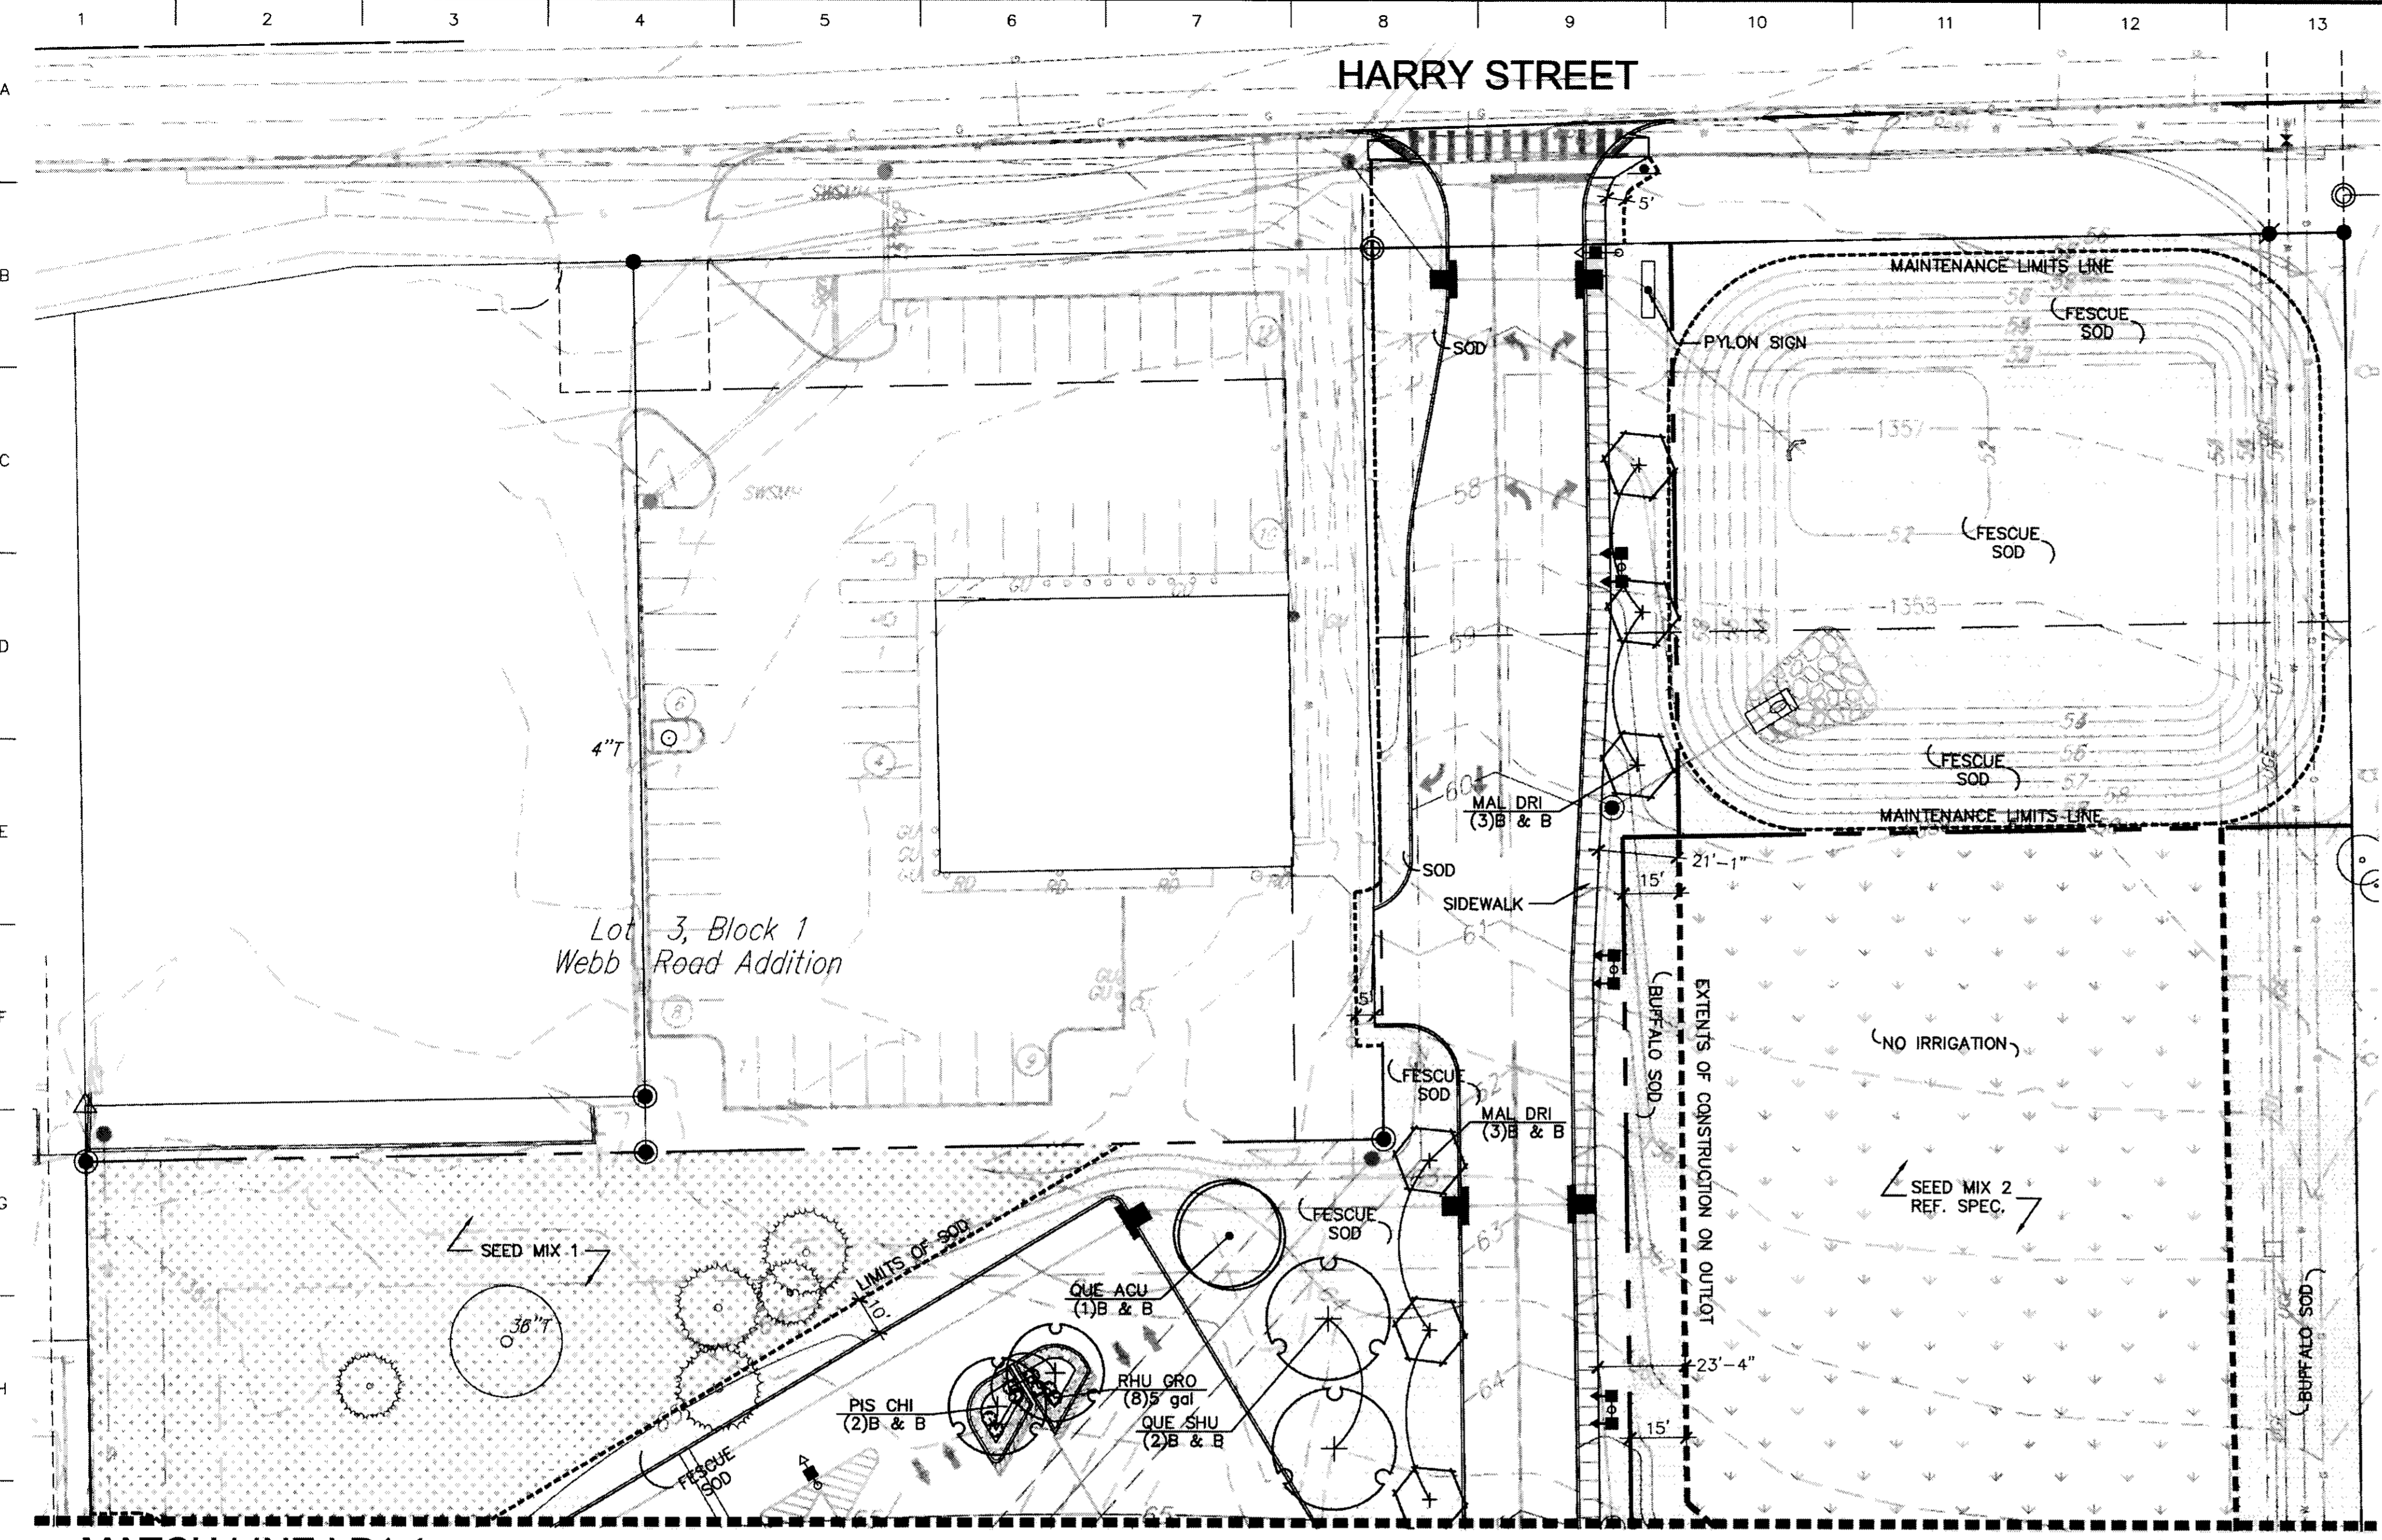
1 2 3 4 5 6 7 8 9 10 11 12 13

A B C D E F G H

HARRY STREET

5'

MAINTENANCE LIMITS LINE

FESCUE SOD

PYLON SIGN

SOD

58

1357

52

FESCUE SOD

1353

60

FESCUE SOD

MAL DRI (3)B & B

MAINTENANCE LIMITS LINE

4"T

SOD

21'-1"

15'

SIDEWALK

Lot 3, Block 1 Webb Road Addition

61

BUFFALO SOD

EXTENTS OF CONSTRUCTION ON OUTLOT

NO IRRIGATION

5'

FESCUE SOD

MAL DRI (3)B & B

SEED MIX 2 REF. SPEC.

FESCUE SOD

63

SEED MIX 1

LIMITS OF SOD

10'

QUE ACU (1)B & B

36"T

23'-4"

BUFFALO SOD

PIS CHI (2)B & B

RHU GRO (8)5 gal

QUE SHU (2)B & B

64

15'

FESCUE SOD

65

MATCH LINE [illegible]